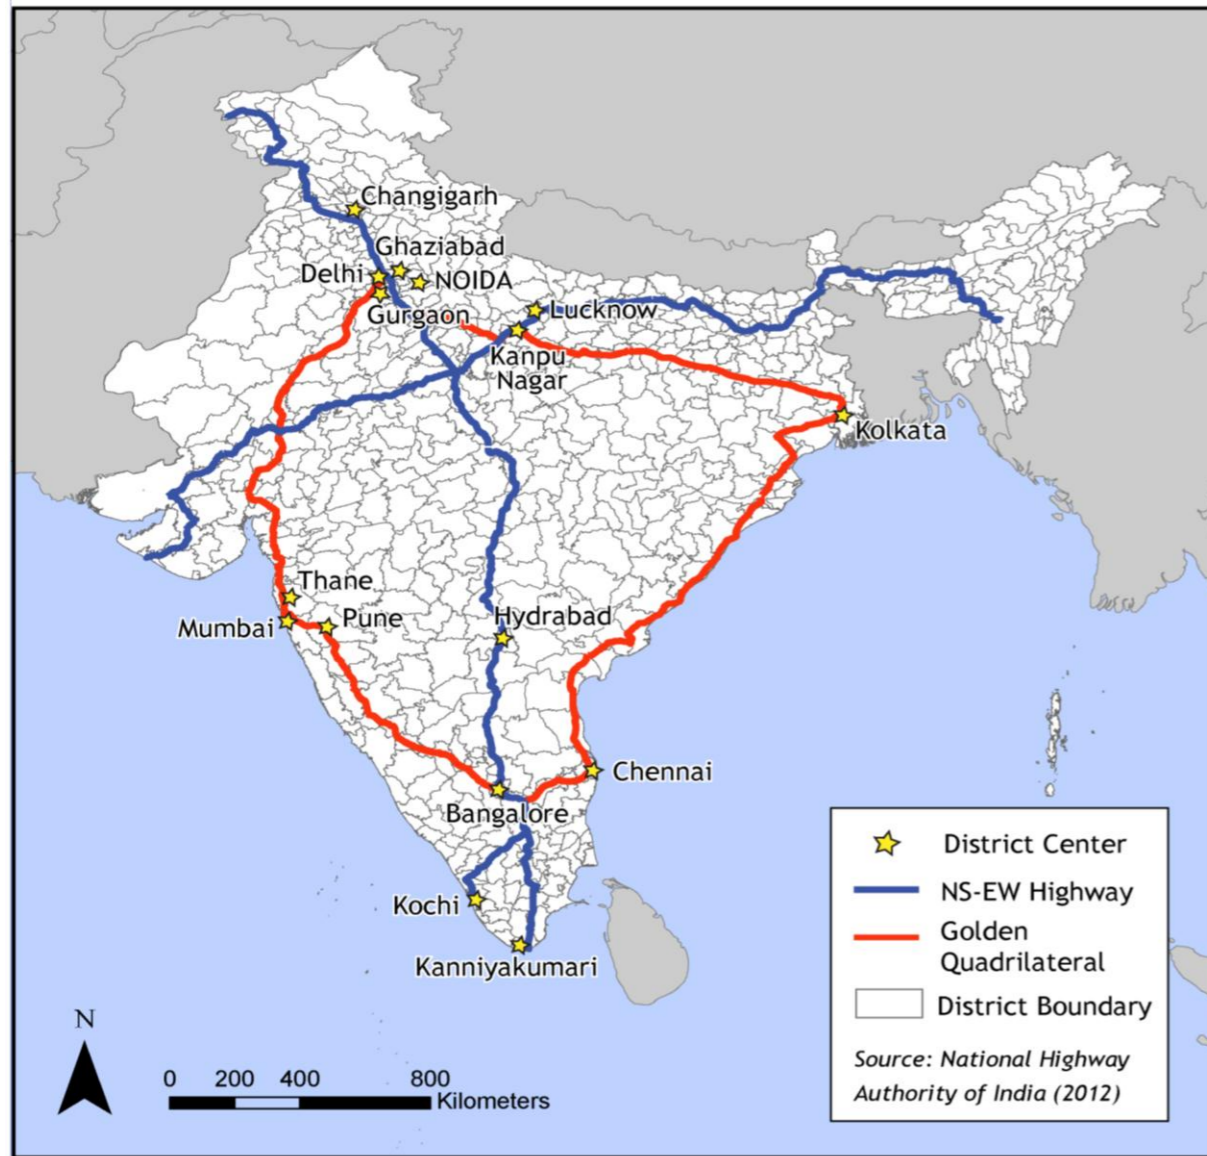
Changigarh
Ghaziabad
Delhi
NOIDA
Gurgaon
Lucknow
Kanpu Nagar
Kolkata
Thane
Mumbai
Pune
Hydrabad
Chennai
Bangalore
Kochi
Kanniyakumari

District Center
NS-EW Highway
Golden Quadrilateral
District Boundary
Source: National Highway Authority of India (2012)

N
0 200 400 800
Kilometers